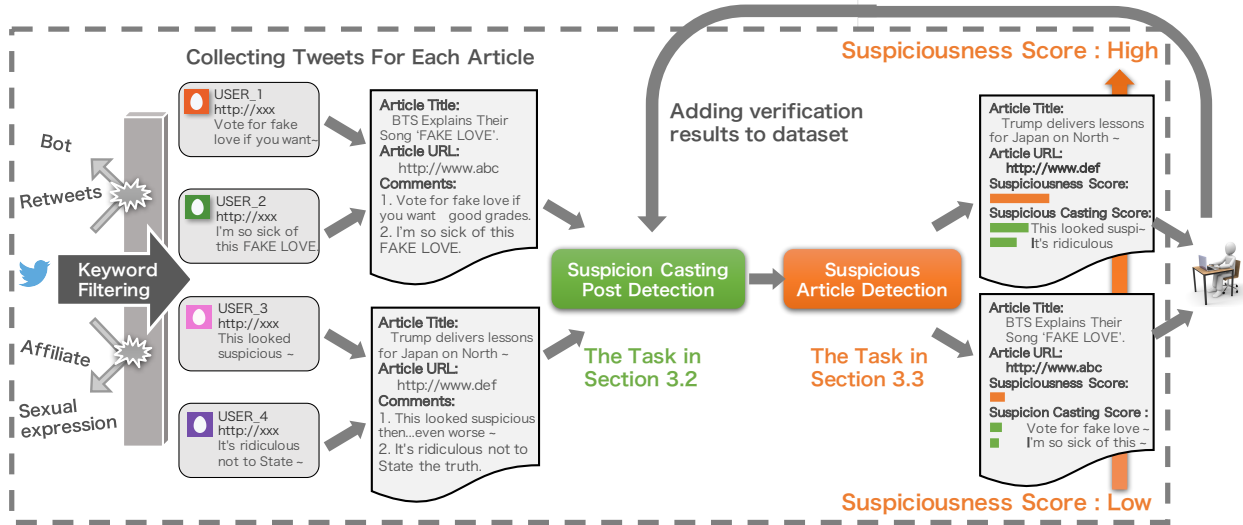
Collecting Tweets For Each Article

Suspiciousness Score : High

Adding verification results to dataset

Bot

Retweets

Keyword Filtering

Affiliate

Sexual expression

USER_1
http://xxx
Vote for fake love if you want~

USER_2
http://xxx
I'm so sick of this FAKE LOVE.

USER_3
http://xxx
This looked suspicious ~

USER_4
http://xxx
It's ridiculous not to State ~

Article Title:
BTS Explains Their Song 'FAKE LOVE'.
Article URL:
http://www.abc
Comments:
1. Vote for fake love if you want good grades.
2. I'm so sick of this FAKE LOVE.

Article Title:
Trump delivers lessons for Japan on North ~
Article URL:
http://www.def
Comments:
1. This looked suspicious then...even worse ~
2. It's ridiculous not to State the truth.

Suspicion Casting Post Detection

The Task in Section 3.2

Suspicious Article Detection

The Task in Section 3.3

Article Title:
Trump delivers lessons for Japan on North ~
Article URL:
http://www.def
Suspiciousness Score:
Suspicious Casting Score:
This looked suspi~
It's ridiculous

Article Title:
BTS Explains Their Song 'FAKE LOVE'.
Article URL:
http://www.abc
Suspiciousness Score:
Suspicion Casting Score :
Vote for fake love ~
I'm so sick of this ~

Suspiciousness Score : Low